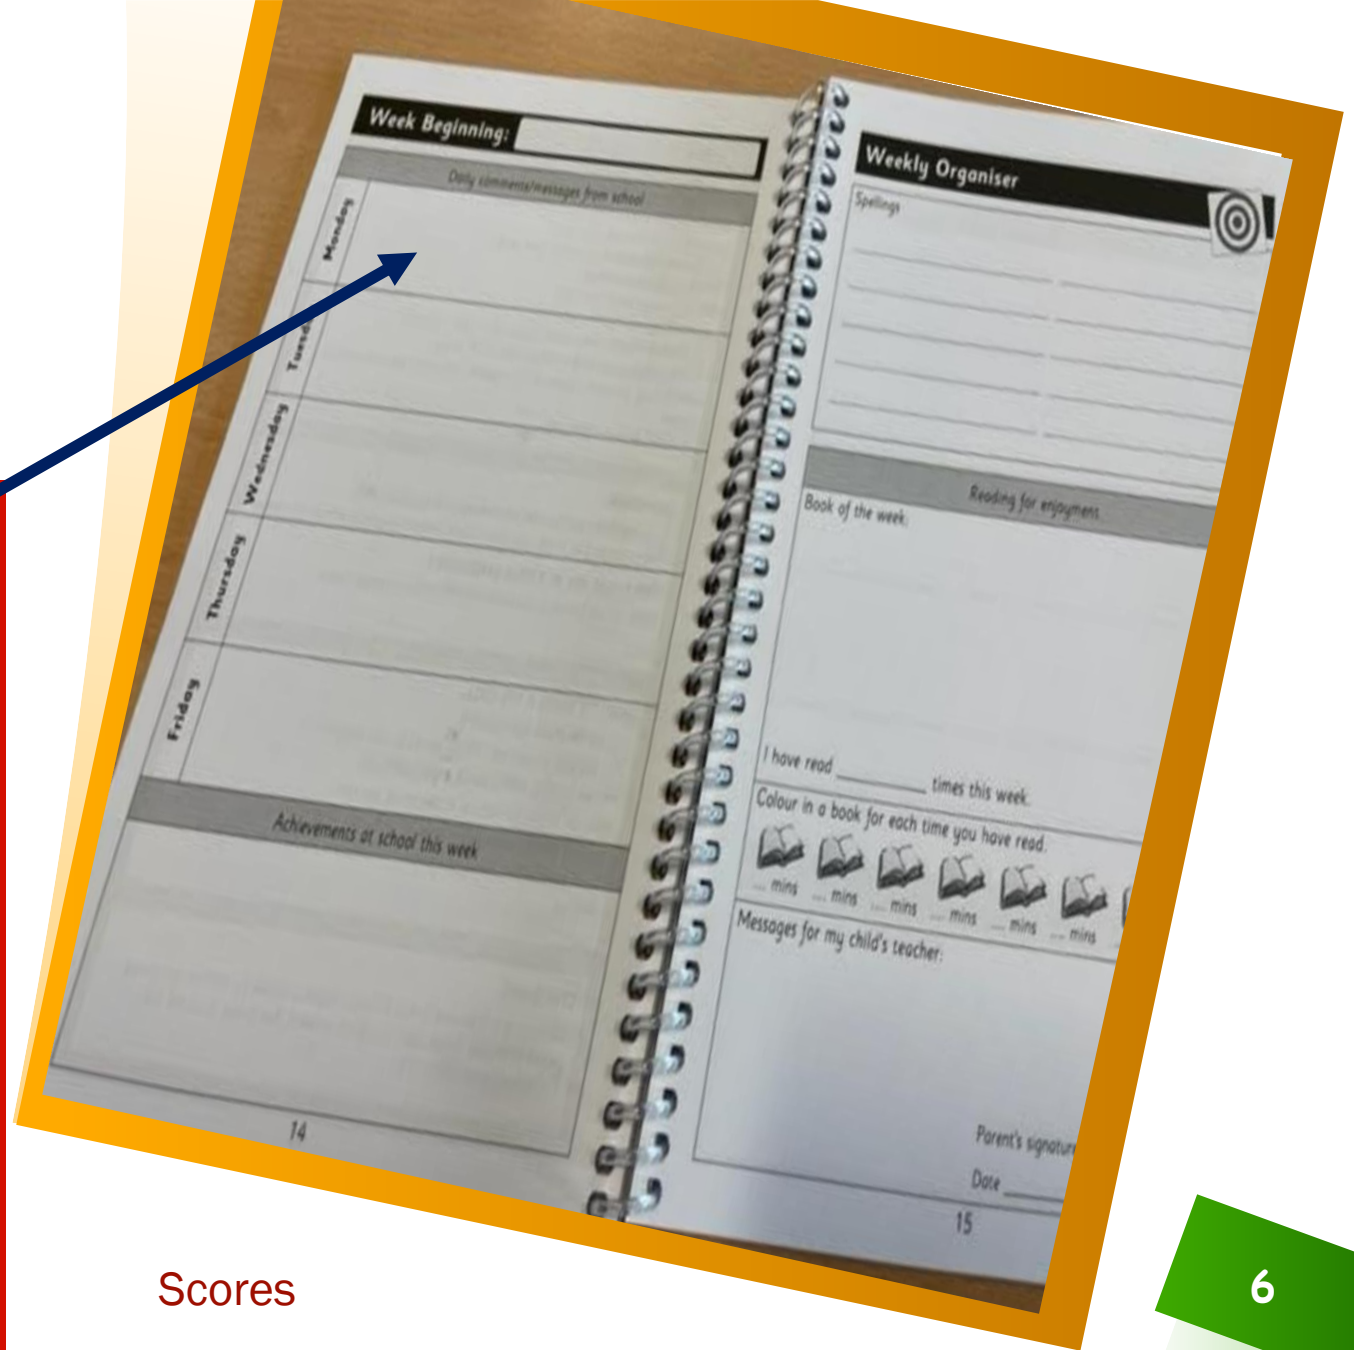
Week Beginning:

Daily comments/messages from school

Monday

Tues

Wednesday

Thursday

Friday

Achievements at school this week

14

Weekly Organiser

Spellings

Reading for enjoyment

Book of the week:

I have read ________ times this week.

Colour in a book for each time you have read.

... mins ... mins ... mins ... mins ... mins ... mins

Messages for my child's teacher:

Parent's signatur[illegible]

Date ____

15

Scores

6